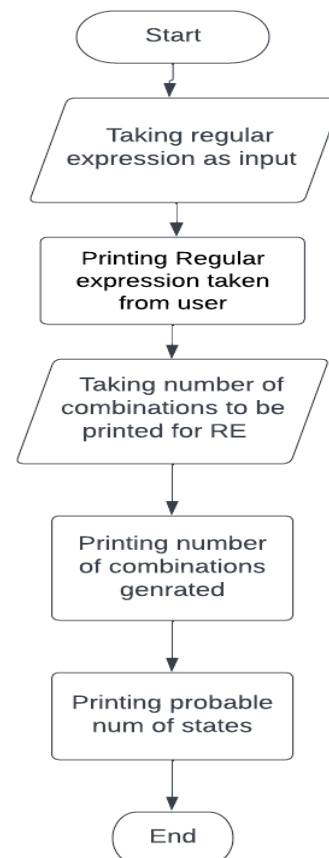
Start

Taking regular expression as input

Printing Regular expression taken from user

Taking number of combinations to be printed for RE

Printing number of combinations genrated

Printing probable num of states

End